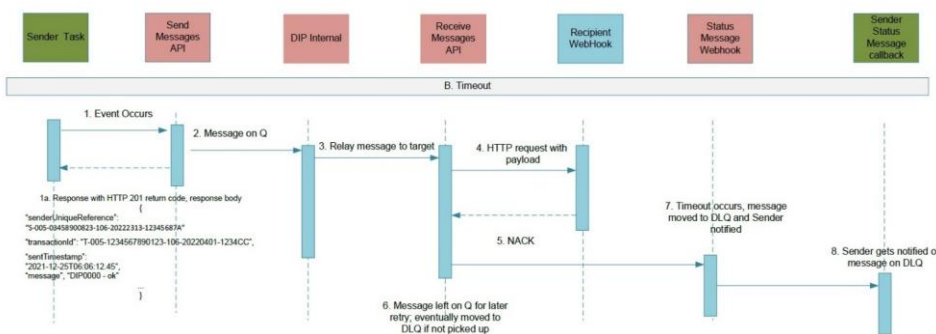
Sender Task

Send Messages API

DIP Internal

Receive Messages API

Recipient WebHook

Status Message Webhook

Sender Status Message callback

B. Timeout

1. Event Occurs

2. Message on Q

3. Relay message to target

4. HTTP request with payload

1a. Response with HTTP 201 return code, response body
{
"senderUniqueReference":
"S-005-09458900823-106-20222313-12345687A"
"transactionId": "T-005-1234567890123-106-20220401-1234CC",
"sentTimestamp":
"2021-12-25T06:06:12.45",
"message": "DIP0000 - ok"
}

5. NACK

6. Message left on Q for later retry; eventually moved to DLQ if not picked up

7. Timeout occurs, message moved to DLQ and Sender notified

8. Sender gets notified o message on DLQ